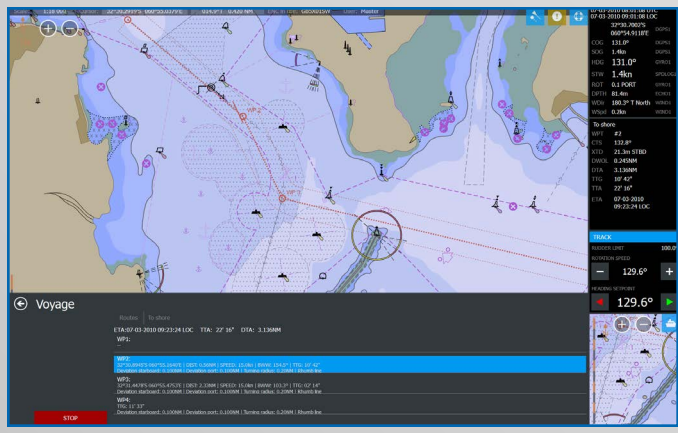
Scale 1:18 000 | 32°20.2993'S 060°55.0379'E | 024.9° T | 0.420 NM | ENC in Use: GB50015W | User: Master

07-03-2010 08:01:08 UTC
07-03-2010 09:01:08 LOC

32°30.7993'S
060°54.9118'E

COG 131.0°
SOG 1.4kn
HDG 131.0°
STW 1.4kn
ROT 0.1 PORT
DPTH 81.4m
WDI 180.3° T North
WSpd 0.2kn

To shore
WPT #2
CTS 132.8°
XTD 21.3m STBD
DWOL 0.245NM
DTA 3.136NM
TTG 10' 43"
TTA 22' 16"
ETA 07-03-2010 09:23:24 LOC

TRACK
RUDDER LIMIT 100.0
ROTATION SPEED
− 129.6° +
HEADING SETPOINT
129.6°

Voyage

Routes | To shore

ETA:07-03-2010 09:23:24 LOC TTA: 22' 16" DTA: 3.136NM

WP1:
--

WP2:
32°30.8849'S 060°55.2649'E | SBST: 0.50NM | SPEED: 15.0kn | BWW: 134.0° | TTG: 10' 42"
Deviation starboard: 0.100NM | Deviation port: 0.100NM | Turning radius: 0.20NM | Rhumb line

WP3:
32°31.4476'S 060°55.4753'E | SBST: 2.33NM | SPEED: 15.0kn | BWW: 103.3° | TTG: 02' 14"
Deviation starboard: 0.100NM | Deviation port: 0.100NM | Turning radius: 0.20NM | Rhumb line

WP4:
TTG: 11' 33"
Deviation starboard: 0.100NM | Deviation port: 0.100NM | Turning radius: 0.20NM | Rhumb line

STOP